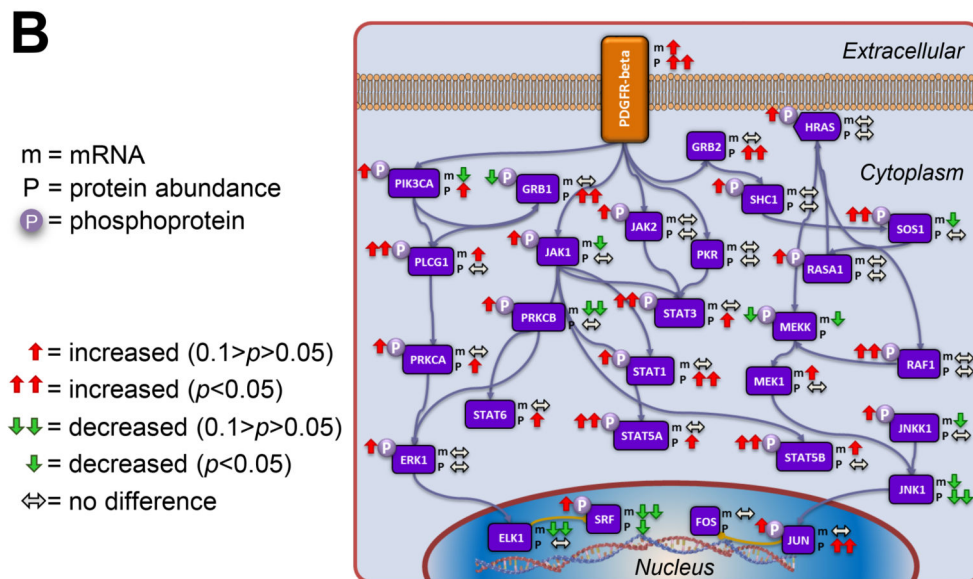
B

m = mRNA
P = protein abundance
P = phosphoprotein

= increased (0.1>$p$>0.05)
= increased ($p$<0.05)
= decreased (0.1>$p$>0.05)
= decreased ($p$<0.05)
⇔= no difference

Extracellular

PDGFR-beta m P

Cytoplasm

HRAS m P
GRB2 m P
PIK3CA m P
GRB1 m P
SHC1 m P
SOS1 m P
JAK2 m P
PLCG1 m P
JAK1 m P
PKR m P
RASA1 m P
PRKCB m P
STAT3 m P
MEKK m P
PRKCA m P
STAT1 m P
RAF1 m P
MEK1 m P
STAT6 m P
STAT5A m P
JNKK1 m P
ERK1 m P
STAT5B m P
JNK1 m P
ELK1 m P
SRF m P
FOS m P
JUN m P

Nucleus